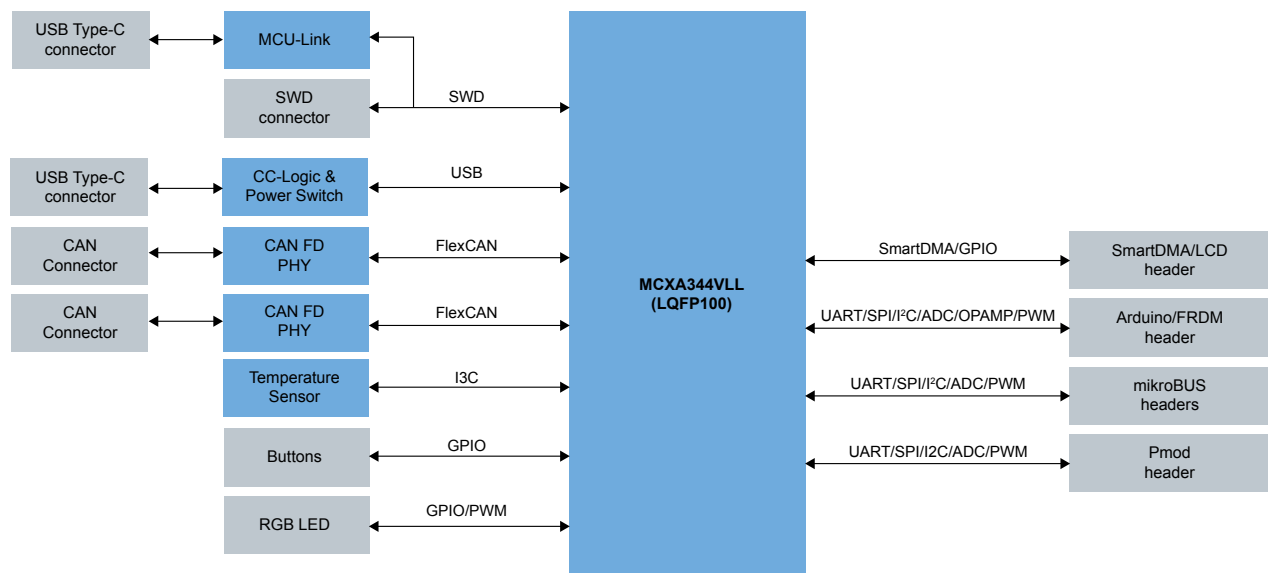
USB Type-C connector

MCU-Link

SWD connector

SWD

USB Type-C connector

CC-Logic & Power Switch

USB

CAN Connector

CAN FD PHY

FlexCAN

CAN Connector

CAN FD PHY

FlexCAN

Temperature Sensor

I3C

Buttons

GPIO

RGB LED

GPIO/PWM

MCXA344VLL (LQFP100)

SmartDMA/GPIO

SmartDMA/LCD header

UART/SPI/I$^2$C/ADC/OPAMP/PWM

Arduino/FRDM header

UART/SPI/I$^2$C/ADC/PWM

mikroBUS headers

UART/SPI/I2C/ADC/PWM

Pmod header